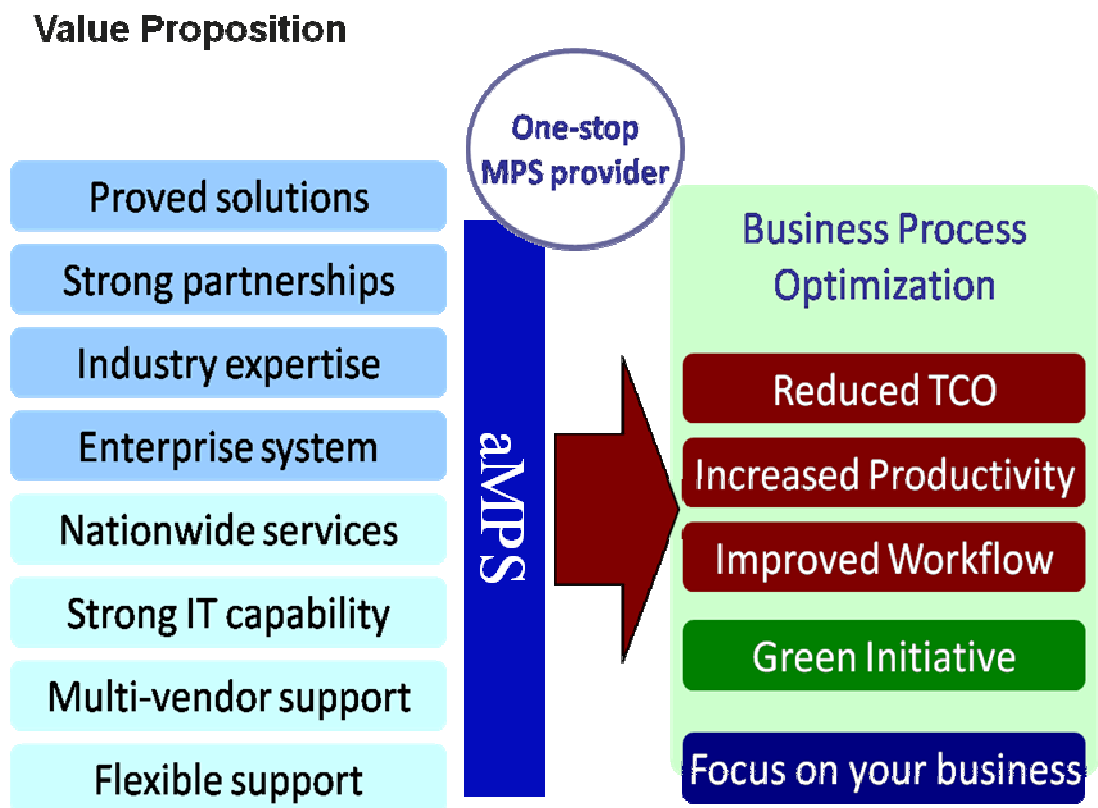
Value Proposition

One-stop MPS provider

Proved solutions

Strong partnerships

Industry expertise

Enterprise system

Nationwide services

Strong IT capability

Multi-vendor support

Flexible support

aMPS

Business Process Optimization

Reduced TCO

Increased Productivity

Improved Workflow

Green Initiative

Focus on your business